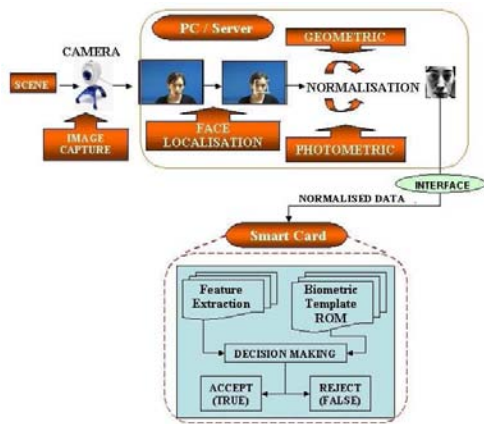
CAMERA

PC / Server

GEOMETRIC

SCENE

NORMALISATION

IMAGE CAPTURE

FACE LOCALISATION

PHOTOMETRIC

INTERFACE

NORMALISED DATA

Smart Card

Feature Extraction

Biometric Template ROM

DECISION MAKING

ACCEPT (TRUE)

REJECT (FALSE)